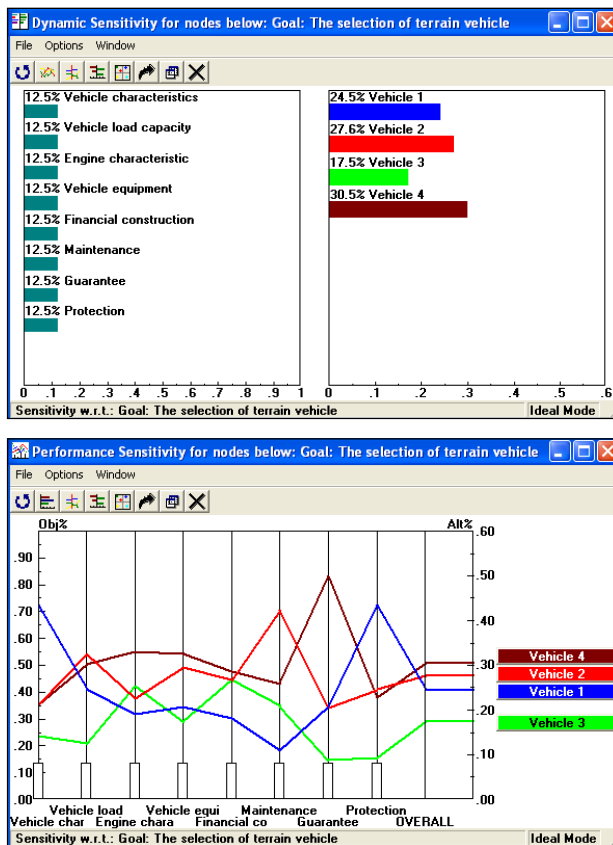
Dynamic Sensitivity for nodes below: Goal: The selection of terrain vehicle

File Options Window

12.5% Vehicle characteristics
12.5% Vehicle load capacity
12.5% Engine characteristic
12.5% Vehicle equipment
12.5% Financial construction
12.5% Maintenance
12.5% Guarantee
12.5% Protection

0 .1 .2 .3 .4 .5 .6 .7 .8 .9 1

24.5% Vehicle 1
27.6% Vehicle 2
17.5% Vehicle 3
30.5% Vehicle 4

0 .1 .2 .3 .4 .5 .6

Sensitivity w.r.t.: Goal: The selection of terrain vehicle
Ideal Mode

Performance Sensitivity for nodes below: Goal: The selection of terrain vehicle

File Options Window

Obj%
Alt%

.90
.80
.70
.60
.50
.40
.30
.20
.10
.00

.60
.50
.40
.30
.20
.10
.00

Vehicle 4
Vehicle 2
Vehicle 1
Vehicle 3

Vehicle load
Vehicle equi
Maintenance
Protection
Vehicle char
Engine chara
Financial co
Guarantee
OVERALL

Sensitivity w.r.t.: Goal: The selection of terrain vehicle
Ideal Mode